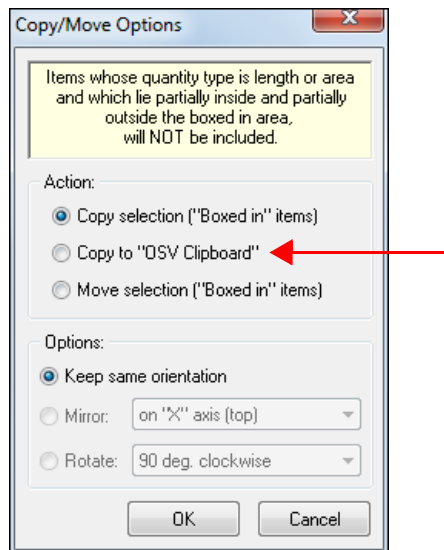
Copy/Move Options

Items whose quantity type is length or area and which lie partially inside and partially outside the boxed in area, will NOT be included.

Action:

Copy selection ("Boxed in" items)

Copy to "OSV Clipboard"

Move selection ("Boxed in" items)

Options:

Keep same orientation

Mirror: on "X" axis (top)

Rotate: 90 deg. clockwise

OK

Cancel